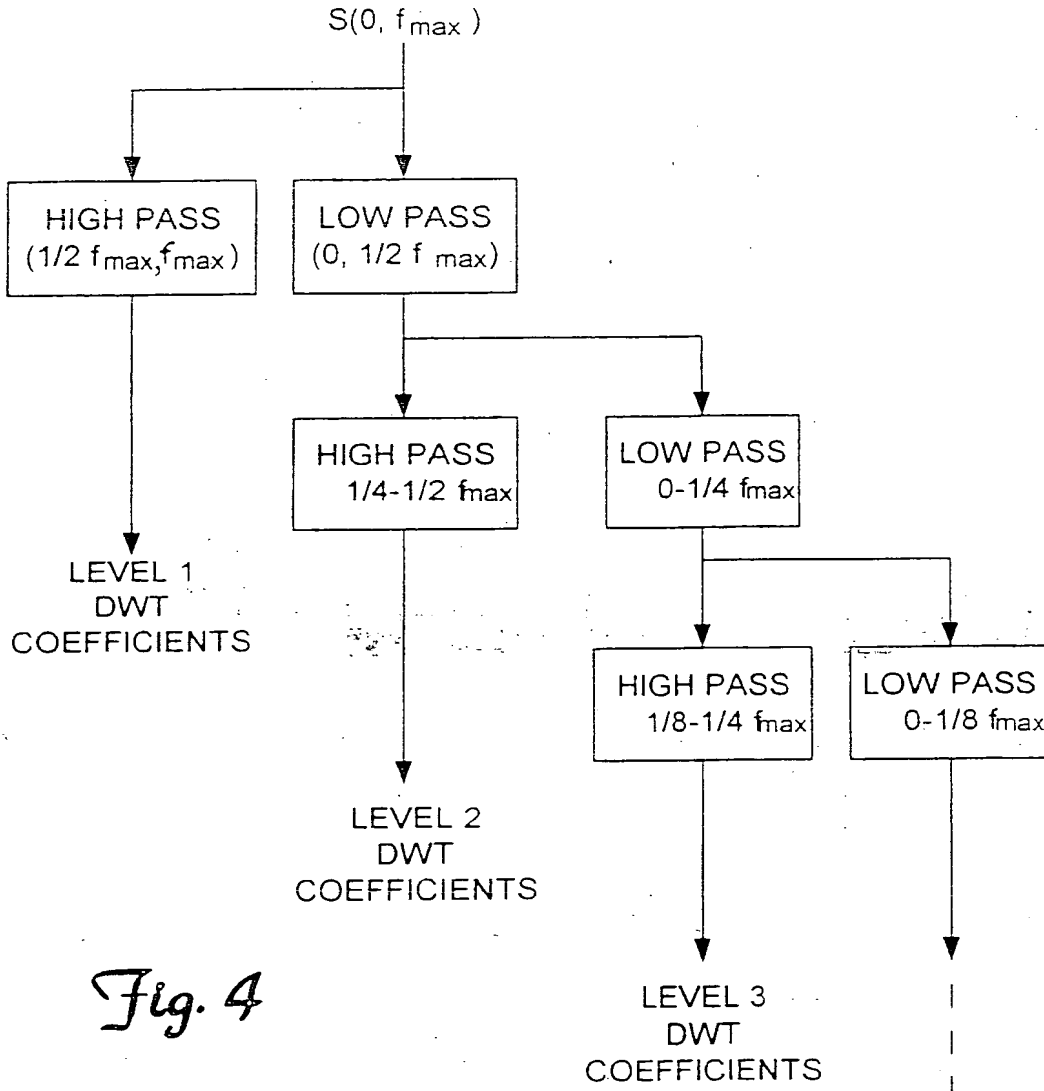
S(0, $f_{max}$)

HIGH PASS
(1/2 $f_{max}$,$f_{max}$)

LOW PASS
(0, 1/2 $f_{max}$)

HIGH PASS
1/4-1/2 $f_{max}$

LOW PASS
0-1/4 $f_{max}$

LEVEL 1
DWT
COEFFICIENTS

HIGH PASS
1/8-1/4 $f_{max}$

LOW PASS
0-1/8 $f_{max}$

LEVEL 2
DWT
COEFFICIENTS

Fig. 4

LEVEL 3
DWT
COEFFICIENTS